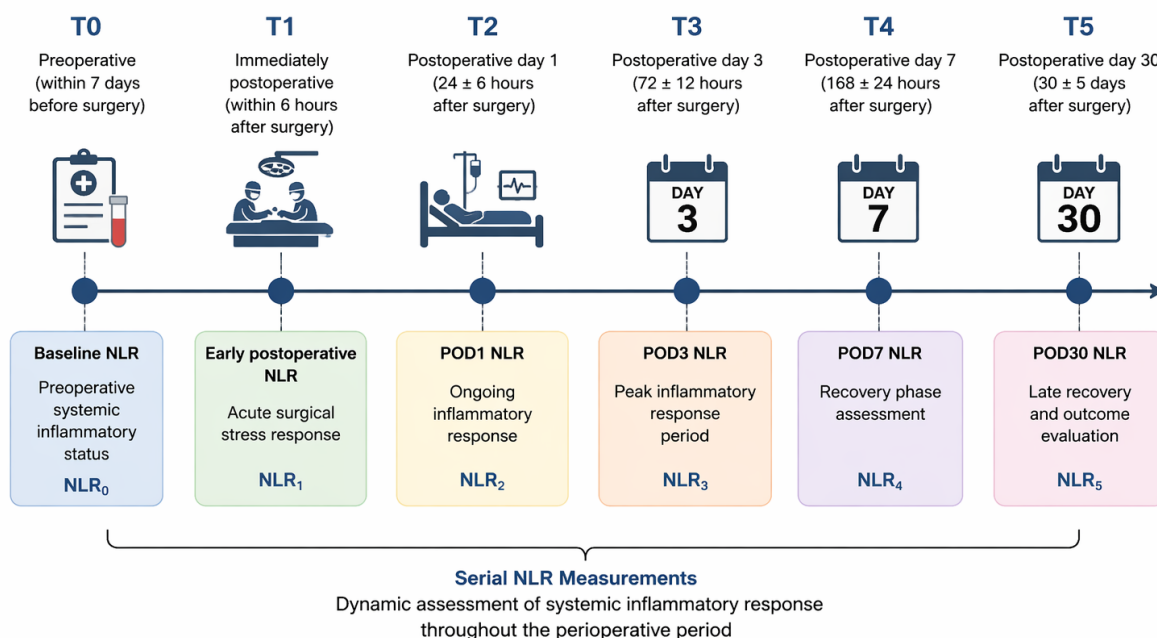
T0
Preoperative (within 7 days before surgery)

T1
Immediately postoperative (within 6 hours after surgery)

T2
Postoperative day 1 (24 ± 6 hours after surgery)

T3
Postoperative day 3 (72 ± 12 hours after surgery)

T4
Postoperative day 7 (168 ± 24 hours after surgery)

T5
Postoperative day 30 (30 ± 5 days after surgery)

DAY 3

DAY 7

DAY 30

Baseline NLR
Preoperative systemic inflammatory status
$NLR_0$

Early postoperative NLR
Acute surgical stress response
$NLR_1$

POD1 NLR
Ongoing inflammatory response
$NLR_2$

POD3 NLR
Peak inflammatory response period
$NLR_3$

POD7 NLR
Recovery phase assessment
$NLR_4$

POD30 NLR
Late recovery and outcome evaluation
$NLR_5$

Serial NLR Measurements
Dynamic assessment of systemic inflammatory response throughout the perioperative period